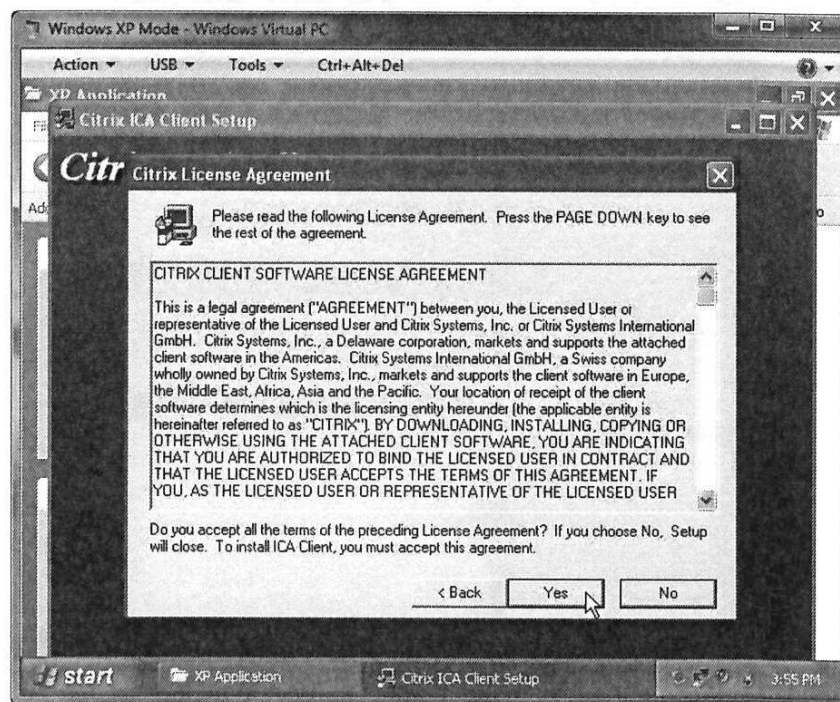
Windows XP Mode - Windows Virtual PC

Action ▾ USB ▾ Tools ▾ Ctrl+Alt+Del

XP Application

Citrix ICA Client Setup

Citr

Citrix License Agreement

Please read the following License Agreement. Press the PAGE DOWN key to see the rest of the agreement.

CITRIX CLIENT SOFTWARE LICENSE AGREEMENT

This is a legal agreement ("AGREEMENT") between you, the Licensed User or representative of the Licensed User and Citrix Systems, Inc. or Citrix Systems International GmbH. Citrix Systems, Inc., a Delaware corporation, markets and supports the attached client software in the Americas. Citrix Systems International GmbH, a Swiss company wholly owned by Citrix Systems, Inc., markets and supports the client software in Europe, the Middle East, Africa, Asia and the Pacific. Your location of receipt of the client software determines which is the licensing entity hereunder (the applicable entity is hereinafter referred to as "CITRIX"). BY DOWNLOADING, INSTALLING, COPYING OR OTHERWISE USING THE ATTACHED CLIENT SOFTWARE, YOU ARE INDICATING THAT YOU ARE AUTHORIZED TO BIND THE LICENSED USER IN CONTRACT AND THAT THE LICENSED USER ACCEPTS THE TERMS OF THIS AGREEMENT. IF YOU, AS THE LICENSED USER OR REPRESENTATIVE OF THE LICENSED USER

Do you accept all the terms of the preceding License Agreement? If you choose No, Setup will close. To install ICA Client, you must accept this agreement.

< Back Yes No

start XP Application Citrix ICA Client Setup 3:55 PM